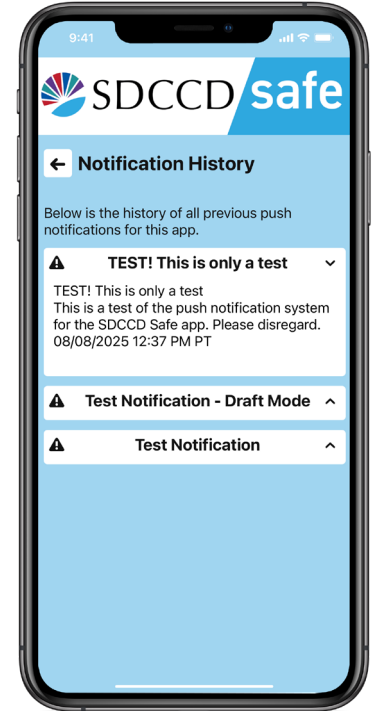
9:41

SDCCD safe

Notification History

Below is the history of all previous push notifications for this app.

TEST! This is only a test

TEST! This is only a test
This is a test of the push notification system for the SDCCD Safe app. Please disregard.
08/08/2025 12:37 PM PT

Test Notification - Draft Mode

Test Notification